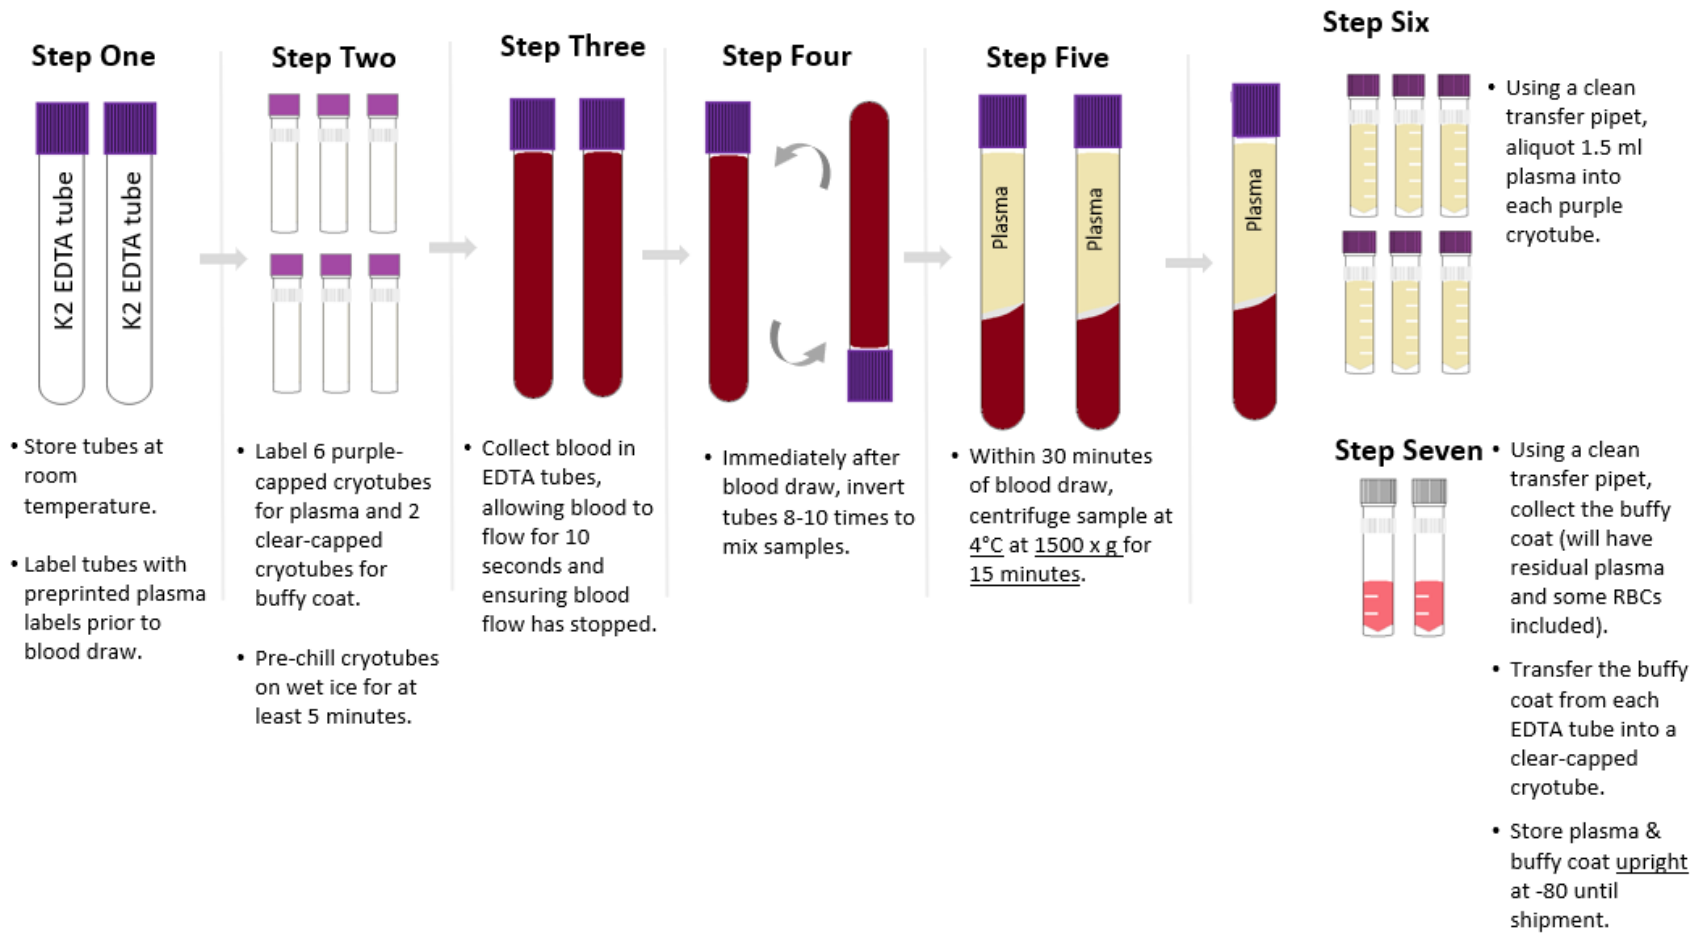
Step One

K2 EDTA tube

K2 EDTA tube

• Store tubes at room temperature.

• Label tubes with preprinted plasma labels prior to blood draw.

Step Two

• Label 6 purple-capped cryotubes for plasma and 2 clear-capped cryotubes for buffy coat.

• Pre-chill cryotubes on wet ice for at least 5 minutes.

Step Three

• Collect blood in EDTA tubes, allowing blood to flow for 10 seconds and ensuring blood flow has stopped.

Step Four

• Immediately after blood draw, invert tubes 8-10 times to mix samples.

Step Five

Plasma

Plasma

• Within 30 minutes of blood draw, centrifuge sample at 4°C at 1500 x g for 15 minutes.

Plasma

Step Six

• Using a clean transfer pipet, aliquot 1.5 ml plasma into each purple cryotube.

Step Seven

• Using a clean transfer pipet, collect the buffy coat (will have residual plasma and some RBCs included).

• Transfer the buffy coat from each EDTA tube into a clear-capped cryotube.

• Store plasma & buffy coat upright at -80 until shipment.